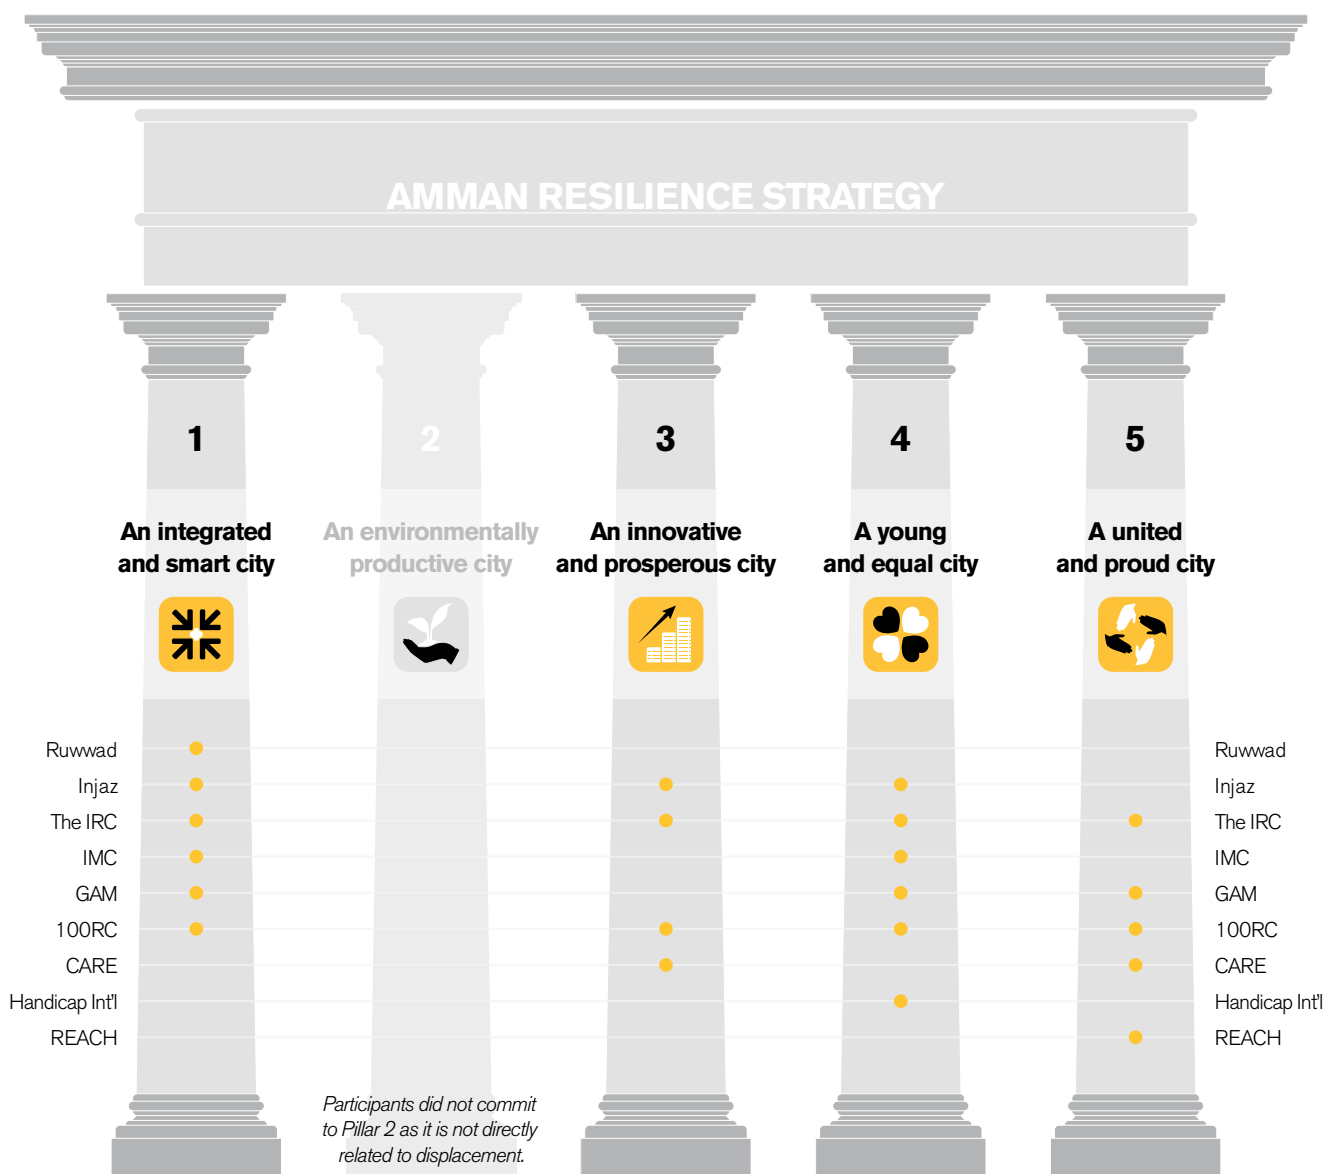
AMMAN RESILIENCE STRATEGY

1
An integrated and smart city

2
An environmentally productive city

3
An innovative and prosperous city

4
A young and equal city

5
A united and proud city

Ruwwad
Injaz
The IRC
IMC
GAM
100RC
CARE
Handicap Int'l
REACH

Ruwwad
Injaz
The IRC
IMC
GAM
100RC
CARE
Handicap Int'l
REACH

Participants did not commit to Pillar 2 as it is not directly related to displacement.